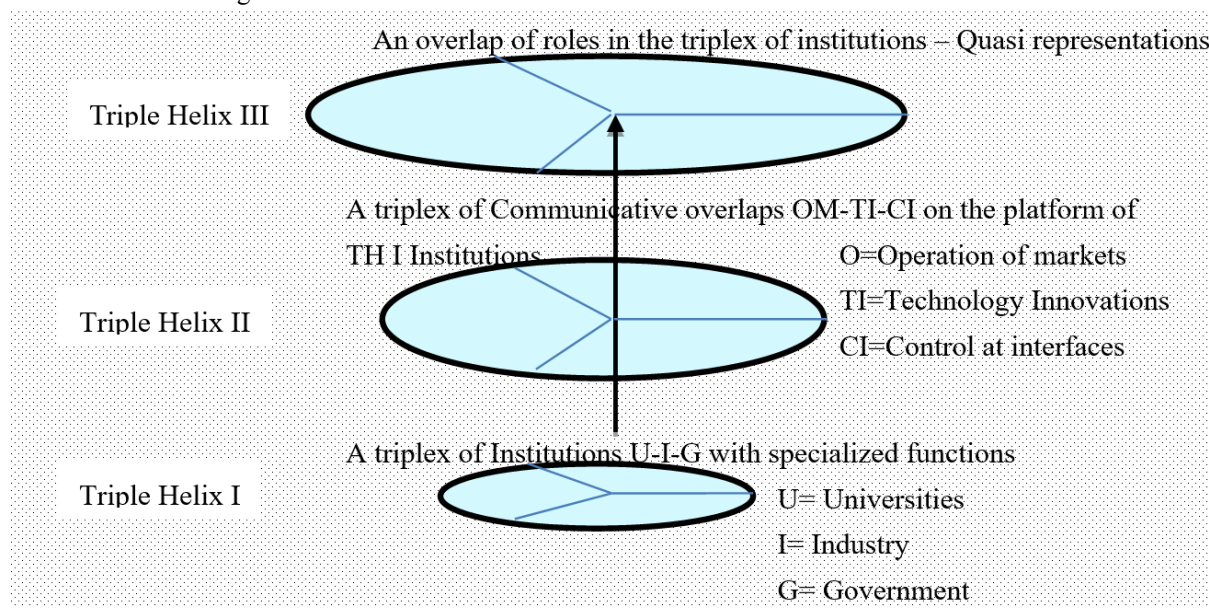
An overlap of roles in the triplex of institutions – Quasi representations

Triple Helix III

A triplex of Communicative overlaps OM-TI-CI on the platform of TH I Institutions

O=Operation of markets

TI=Technology Innovations

CI=Control at interfaces

Triple Helix II

A triplex of Institutions U-I-G with specialized functions

Triple Helix I

U= Universities

I= Industry

G= Government